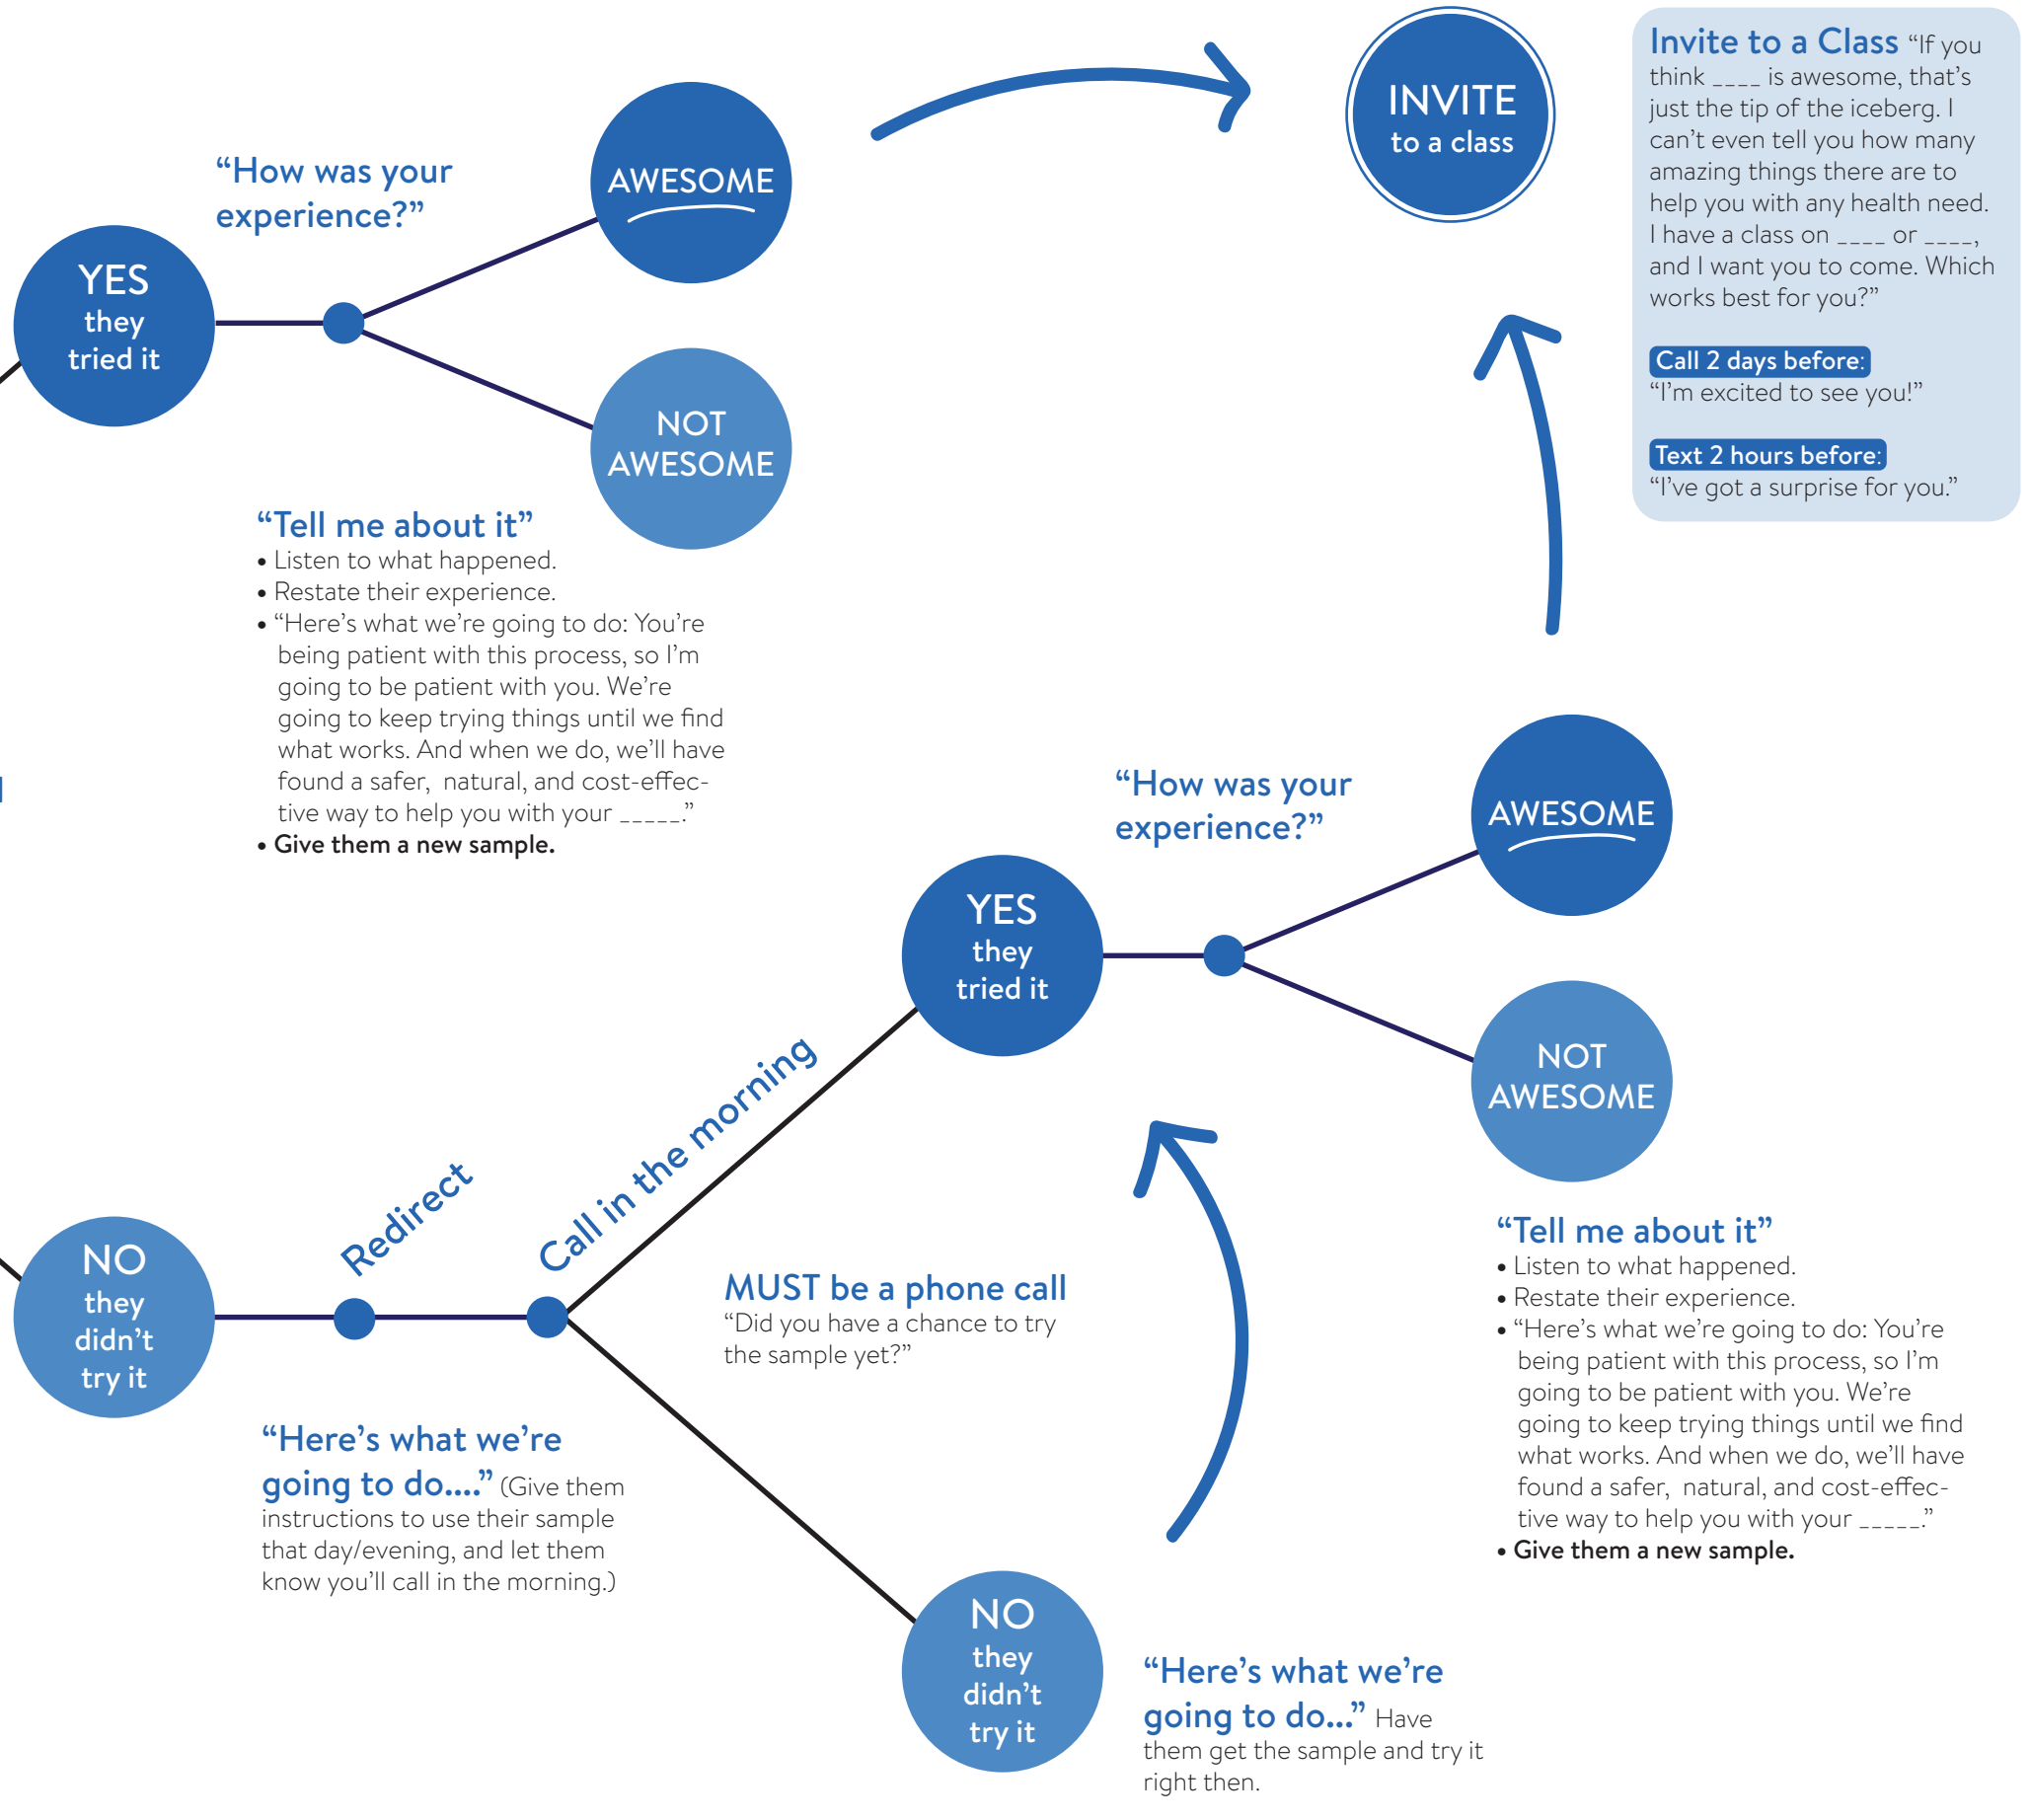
“How was your experience?”

YES they tried it

AWESOME

NOT AWESOME

INVITE to a class

Invite to a Class “If you think ____ is awesome, that’s just the tip of the iceberg. I can’t even tell you how many amazing things there are to help you with any health need. I have a class on ____ or ____, and I want you to come. Which works best for you?”

Call 2 days before: “I’m excited to see you!”

Text 2 hours before: “I’ve got a surprise for you.”

“Tell me about it”
• Listen to what happened.
• Restate their experience.
• “Here’s what we’re going to do: You’re being patient with this process, so I’m going to be patient with you. We’re going to keep trying things until we find what works. And when we do, we’ll have found a safer, natural, and cost-effective way to help you with your _____.”
• Give them a new sample.

“How was your experience?”

AWESOME

YES they tried it

NOT AWESOME

Call in the morning

Redirect

NO they didn’t try it

MUST be a phone call “Did you have a chance to try the sample yet?”

“Tell me about it”
• Listen to what happened.
• Restate their experience.
• “Here’s what we’re going to do: You’re being patient with this process, so I’m going to be patient with you. We’re going to keep trying things until we find what works. And when we do, we’ll have found a safer, natural, and cost-effective way to help you with your _____.”
• Give them a new sample.

“Here’s what we’re going to do....” (Give them instructions to use their sample that day/evening, and let them know you’ll call in the morning.)

NO they didn’t try it

“Here’s what we’re going to do...” Have them get the sample and try it right then.